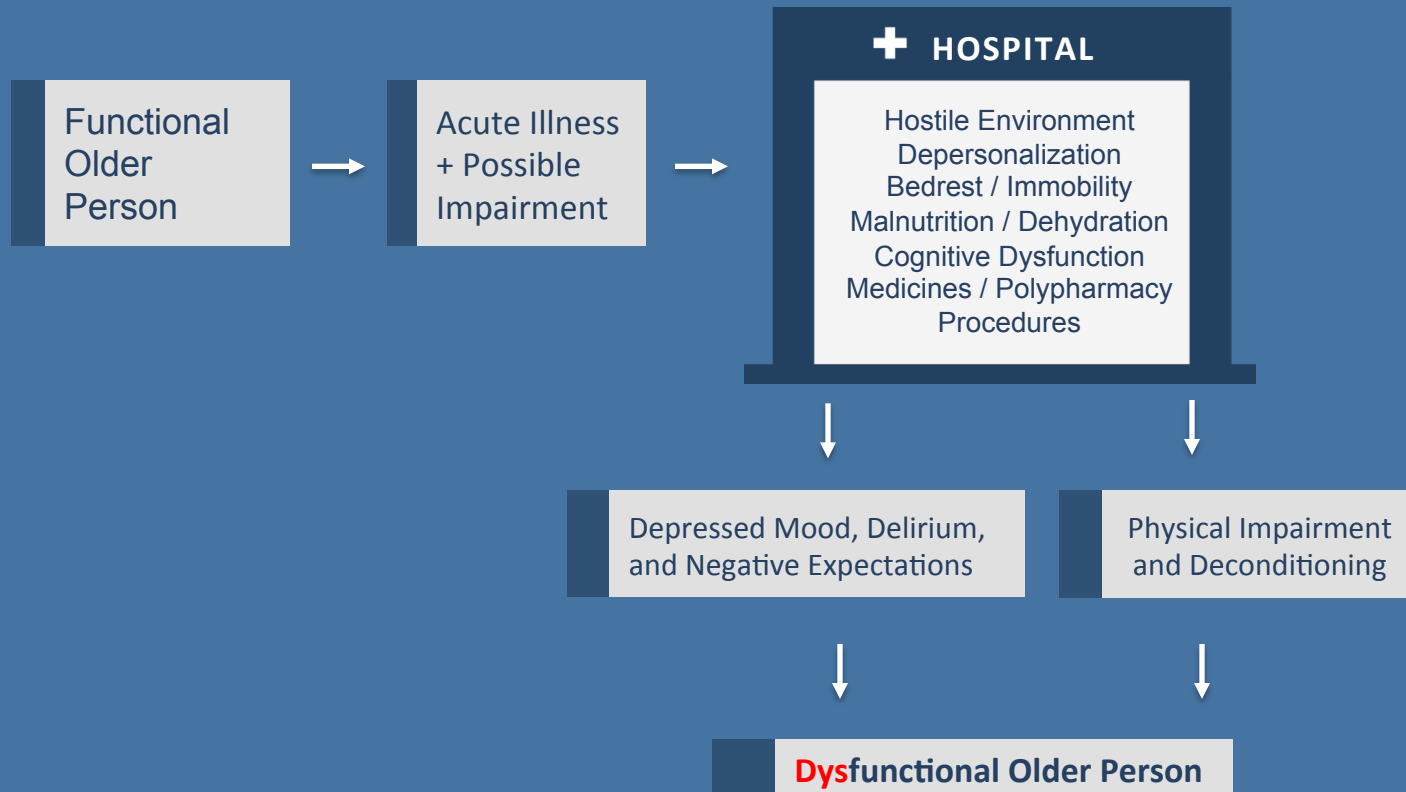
Functional Older Person

Acute Illness + Possible Impairment

HOSPITAL

Hostile Environment
Depersonalization
Bedrest / Immobility
Malnutrition / Dehydration
Cognitive Dysfunction
Medicines / Polypharmacy
Procedures

Depressed Mood, Delirium, and Negative Expectations

Physical Impairment and Deconditioning

Dysfunctional Older Person